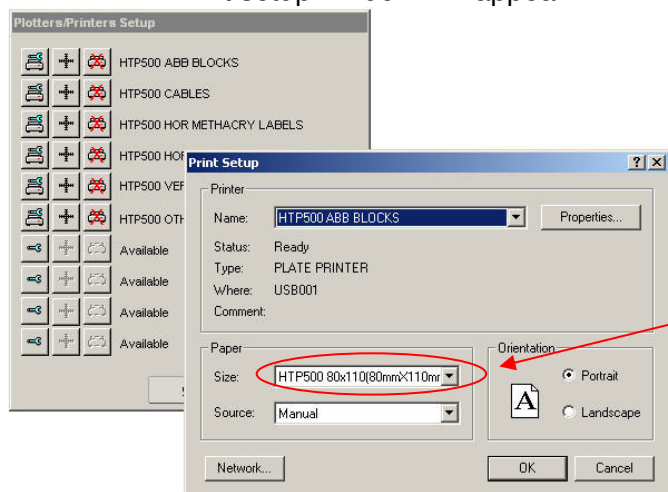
Plotters/Printers Setup

HTP500 ABB BLOCKS
HTP500 CABLES
HTP500 HOR METHACRY LABELS
HTP500 HOR
HTP500 VEF
HTP500 OTH
Available
Available
Available
Available

Print Setup
? X
Printer
Name: HTP500 ABB BLOCKS
Properties...
Status: Ready
Type: PLATE PRINTER
Where: USB001
Comment:
Paper
Size: HTP500 80x110(80mmX110mr
Source: Manual
Orientation
Portrait
Landscape
A
Network...
OK
Cancel